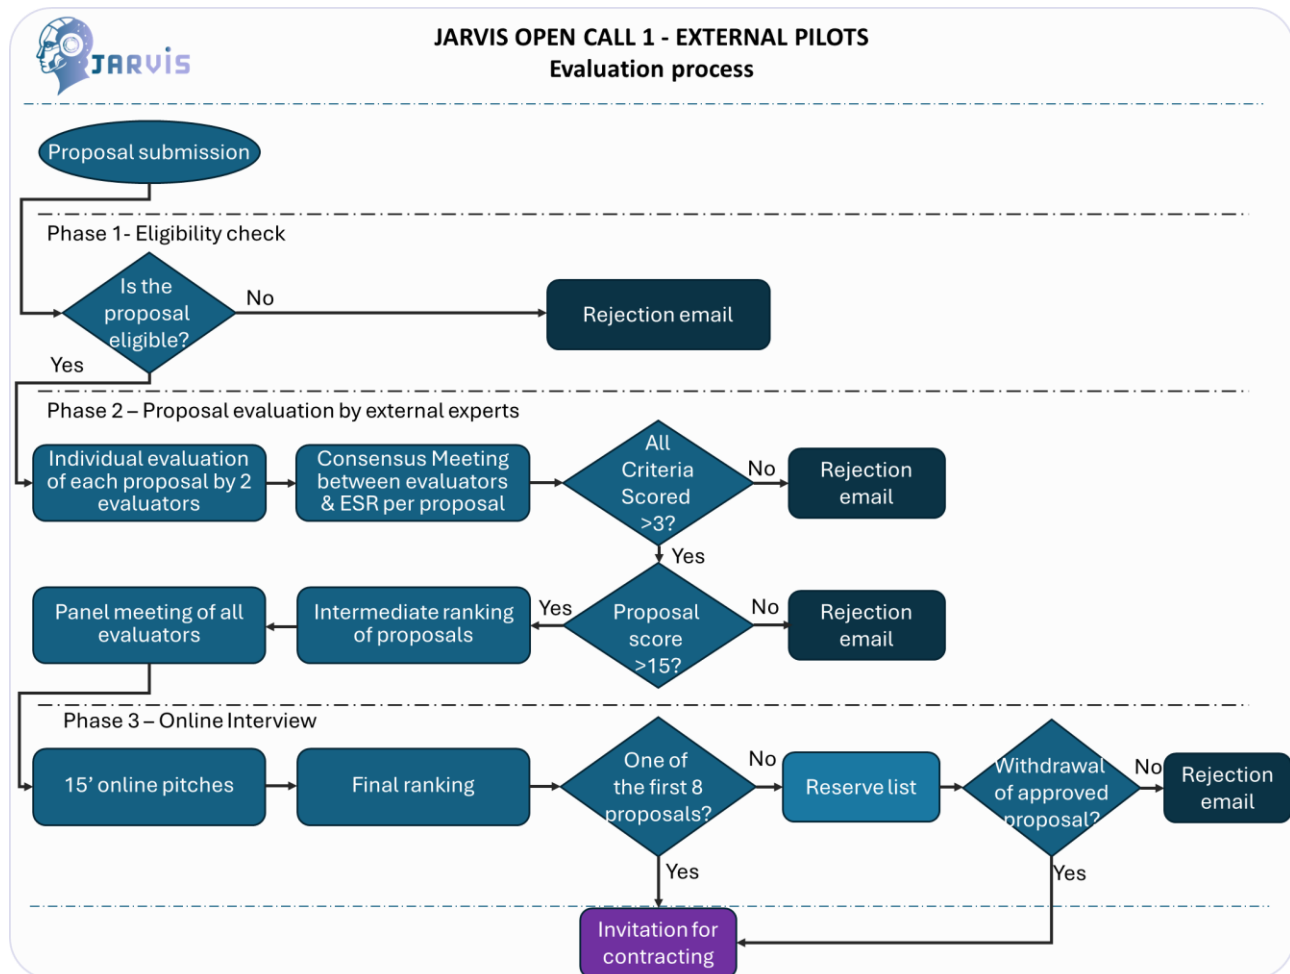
JARVIS

JARVIS OPEN CALL 1 - EXTERNAL PILOTS
Evaluation process

Proposal submission

Phase 1- Eligibility check

Is the proposal eligible?

No

Rejection email

Yes

Phase 2 – Proposal evaluation by external experts

Individual evaluation of each proposal by 2 evaluators

Consensus Meeting between evaluators & ESR per proposal

All Criteria Scored >3?

No

Rejection email

Yes

Panel meeting of all evaluators

Intermediate ranking of proposals

Yes

Proposal score >15?

No

Rejection email

Phase 3 – Online Interview

15' online pitches

Final ranking

One of the first 8 proposals?

No

Reserve list

Withdrawal of approved proposal?

No

Rejection email

Yes

Yes

Invitation for contracting